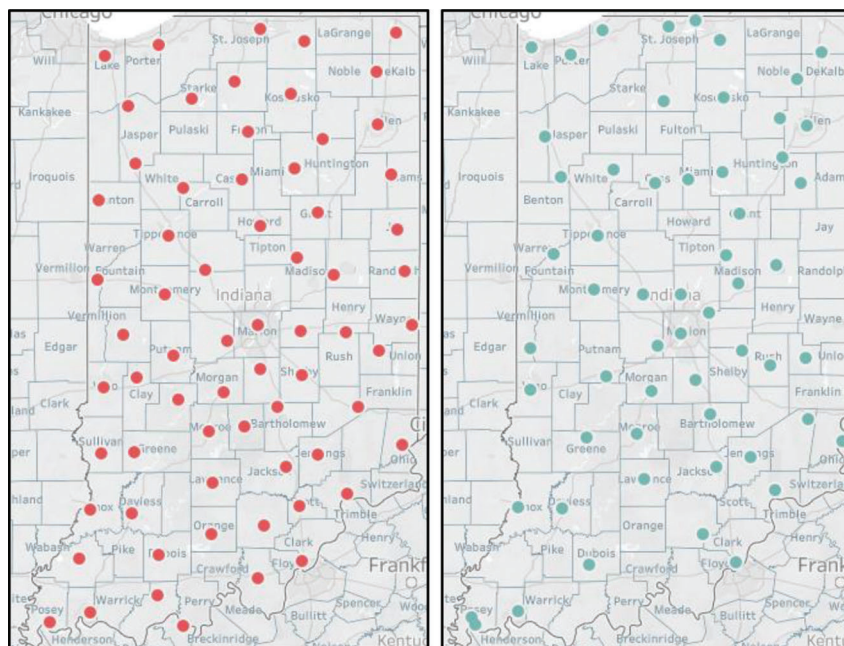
Chicago
Will
Lake
Porter
St. Joseph
LaGrange
Noble
DeKalb
Starke
Kosciusko
Kankakee
Jasper
Pulaski
Fulton
Allen
Iroquois
White
Cass
Miami
Huntington
Adams
Benton
Carroll
Howard
Grant
Warren
Tippecanoe
Tipton
Vermilion
Fountain
Madison
Randolph
Montgomery
Indiana
Henry
Vermillion
Wayne
Edgar
Putnam
Marion
Rush
Union
Vigo
Morgan
Shelby
Clay
Franklin
Clark
Monroe
Bartholomew
Sullivan
Greene
Jennings
Ohio
Jackson
Lawrence
Switzerland
Knox
Daviess
Scott
Trimble
Orange
Wabash
Pike
Dubois
Clark
Henry
Crawford
Floyd
Frankfort
Posey
Warrick
Perry
Meade
Bullitt
Spencer
Henderson
Breckinridge
Kentucky

Chicago
Lake
Porter
St. Joseph
LaGrange
Noble
DeKalb
Starke
Kosciusko
Kankakee
Jasper
Pulaski
Fulton
Allen
Iroquois
White
Cass
Miami
Huntington
Adams
Benton
Carroll
Howard
Grant
Jay
Warren
Tippecanoe
Tipton
Vermilion
Fountain
Madison
Randolph
Montgomery
Indiana
Henry
Vermillion
Wayne
Edgar
Putnam
Marion
Rush
Union
Vigo
Morgan
Shelby
Franklin
Clay
Clark
Monroe
Bartholomew
Sullivan
Greene
Jennings
Ohio
Jackson
Lawrence
Switzerland
Knox
Daviess
Scott
Trimble
Orange
Wabash
Pike
Dubois
Clark
Henry
Crawford
Floyd
Frankfort
Posey
Warrick
Perry
Meade
Bullitt
Spencer
Henderson
Breckinridge
Kentucky